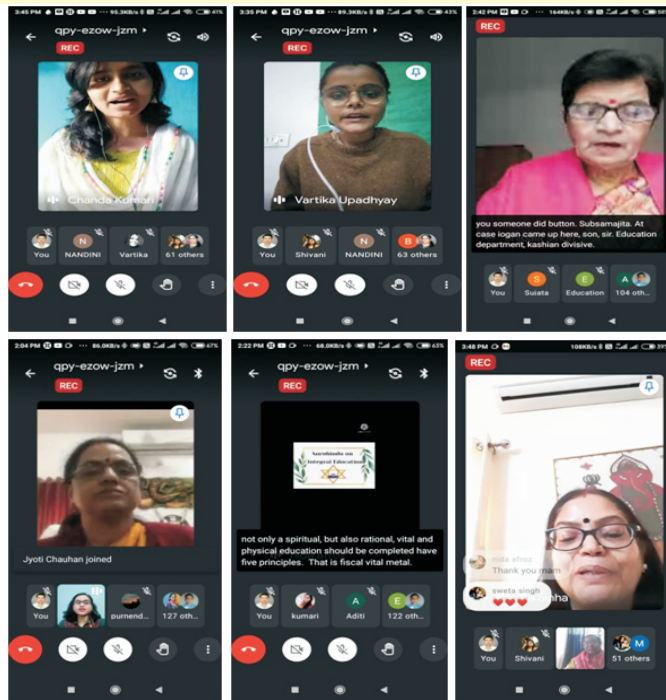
3:45 PM 95.3KB/s 41%

qpy-ezow-jzm

REC

Chanda Kumari

You
N NANDINI
Vartika
61 others

3:35 PM 89.3KB/s 43%

qpy-ezow-jzm

REC

Vartika Upadhyay

You
Shivani
N NANDINI
B 63 others

2:42 PM 164KB/s

REC

you someone did button. Subsamajita. At case iogan came up here, son, sir. Education department, kashian divisive.

You
S Sujata
E Education
A 104 oth...

2:04 PM 86.0KB/s 67%

qpy-ezow-jzm

REC

Jyoti Chauhan joined

You
purnend...
127 oth...

2:22 PM 68.0KB/s 63%

qpy-ezow-jzm

REC

Aurobindo on Integral Education

not only a spiritual, but also rational, vital and physical education should be completed have five principles. That is fiscal vital metal.

You
kumari
A Aditi
E 122 oth...

3:48 PM 108KB/s

REC

nida afroz
Thank you mam

sweta singh
❤❤❤

nha

You
Shivani
M 51 others